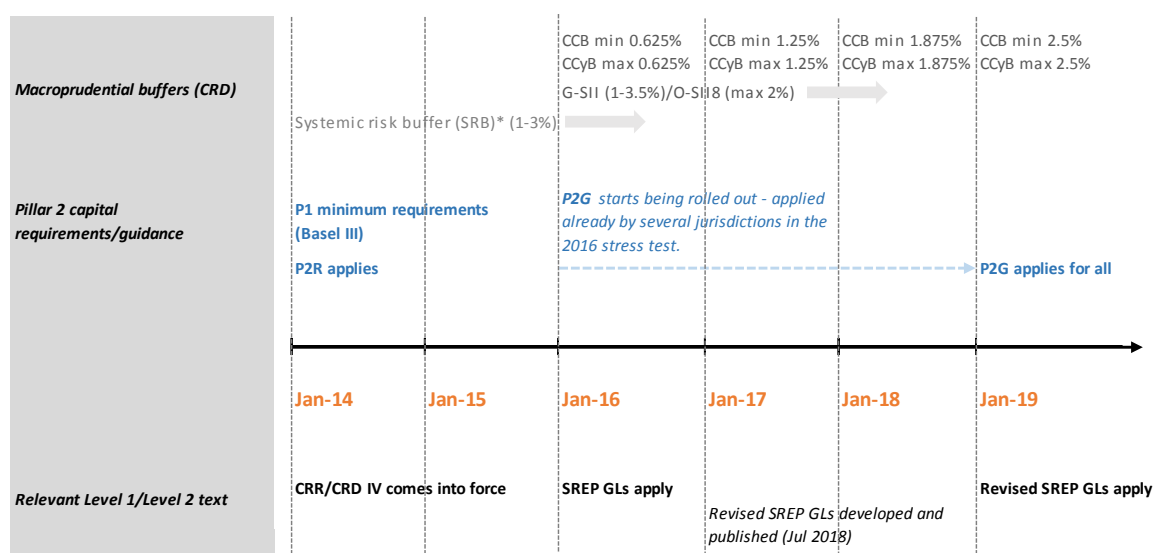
Macroprudential buffers (CRD)

CCB min 0.625%
CCyB max 0.625%

CCB min 1.25%
CCyB max 1.25%

CCB min 1.875%
CCyB max 1.875%

CCB min 2.5%
CCyB max 2.5%

G-SII (1-3.5%)/O-SII8 (max 2%)

Systemic risk buffer (SRB)* (1-3%)

Pillar 2 capital requirements/guidance

P1 minimum requirements (Basel III)

P2R applies

P2G starts being rolled out - applied already by several jurisdictions in the 2016 stress test.

P2G applies for all

Jan-14

Jan-15

Jan-16

Jan-17

Jan-18

Jan-19

Relevant Level 1/Level 2 text

CRR/CRD IV comes into force

SREP GLs apply

Revised SREP GLs developed and published (Jul 2018)

Revised SREP GLs apply